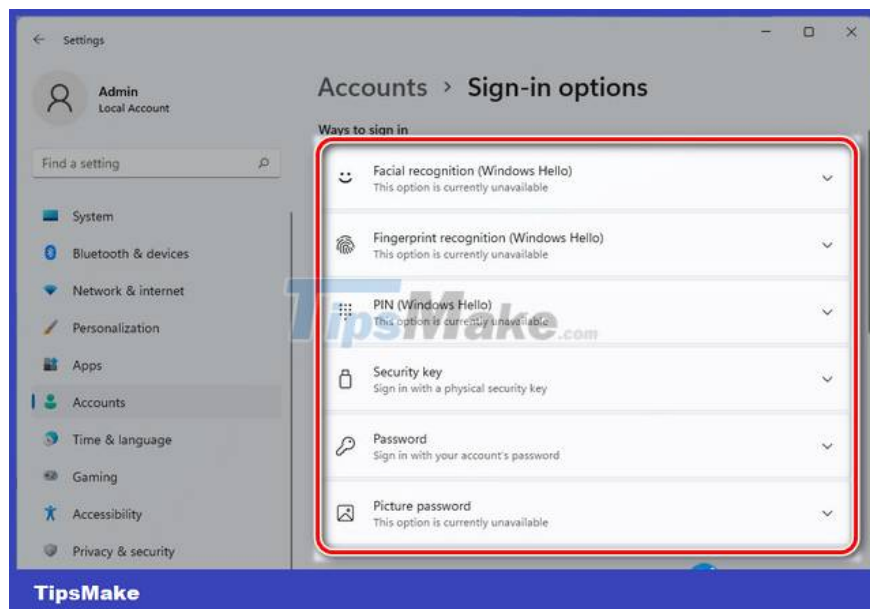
Settings

Admin
Local Account

Find a setting

System
Bluetooth & devices
Network & internet
Personalization
Apps
Accounts
Time & language
Gaming
Accessibility
Privacy & security

Accounts › Sign-in options

Ways to sign in

Facial recognition (Windows Hello)
This option is currently unavailable

Fingerprint recognition (Windows Hello)
This option is currently unavailable

PIN (Windows Hello)
This option is currently unavailable

Security key
Sign in with a physical security key

Password
Sign in with your account's password

Picture password
This option is currently unavailable

TipsMake.com

TipsMake